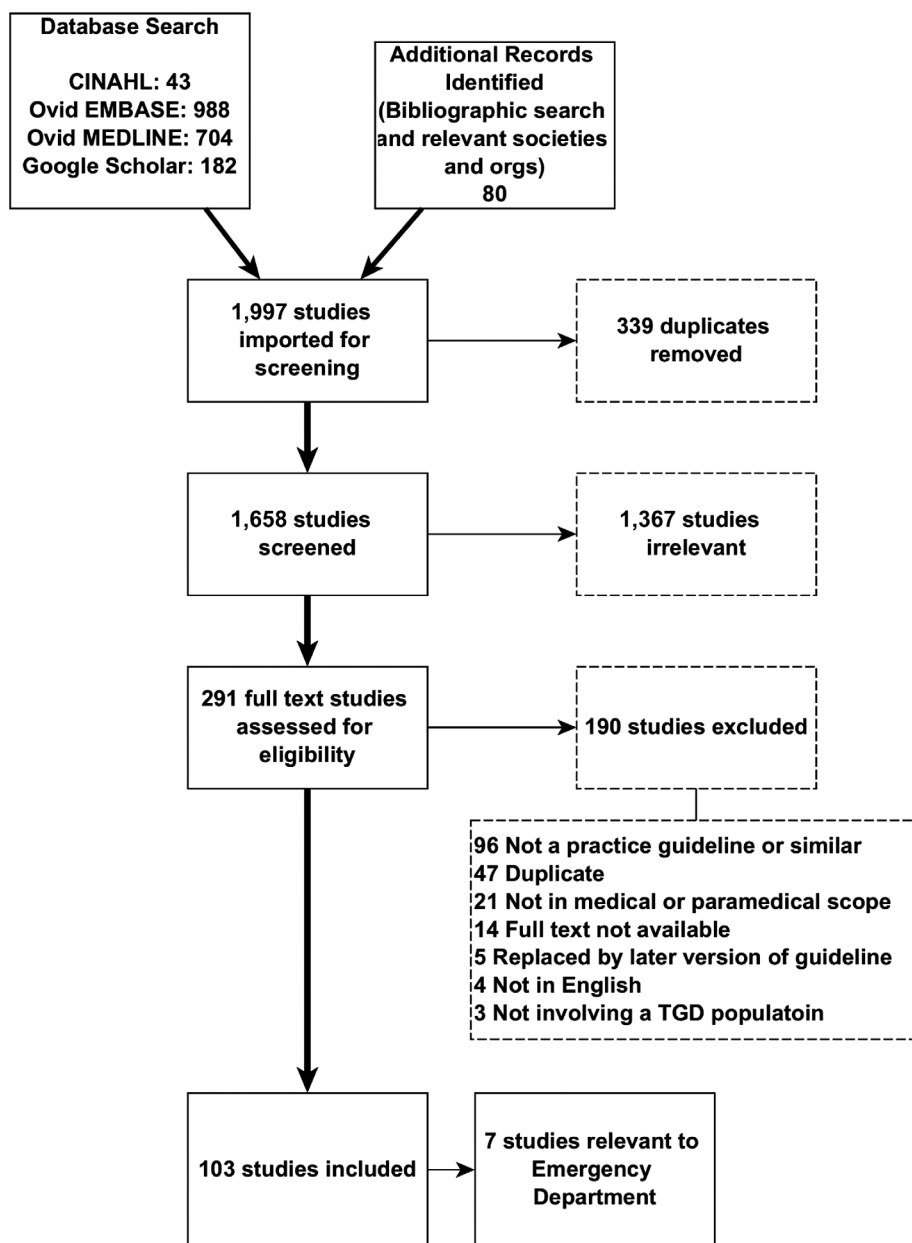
Database Search

CINAHL: 43
Ovid EMBASE: 988
Ovid MEDLINE: 704
Google Scholar: 182

Additional Records Identified (Bibliographic search and relevant societies and orgs)
80

1,997 studies imported for screening

339 duplicates removed

1,658 studies screened

1,367 studies irrelevant

291 full text studies assessed for eligibility

190 studies excluded

96 Not a practice guideline or similar
47 Duplicate
21 Not in medical or paramedical scope
14 Full text not available
5 Replaced by later version of guideline
4 Not in English
3 Not involving a TGD populatoin

103 studies included

7 studies relevant to Emergency Department